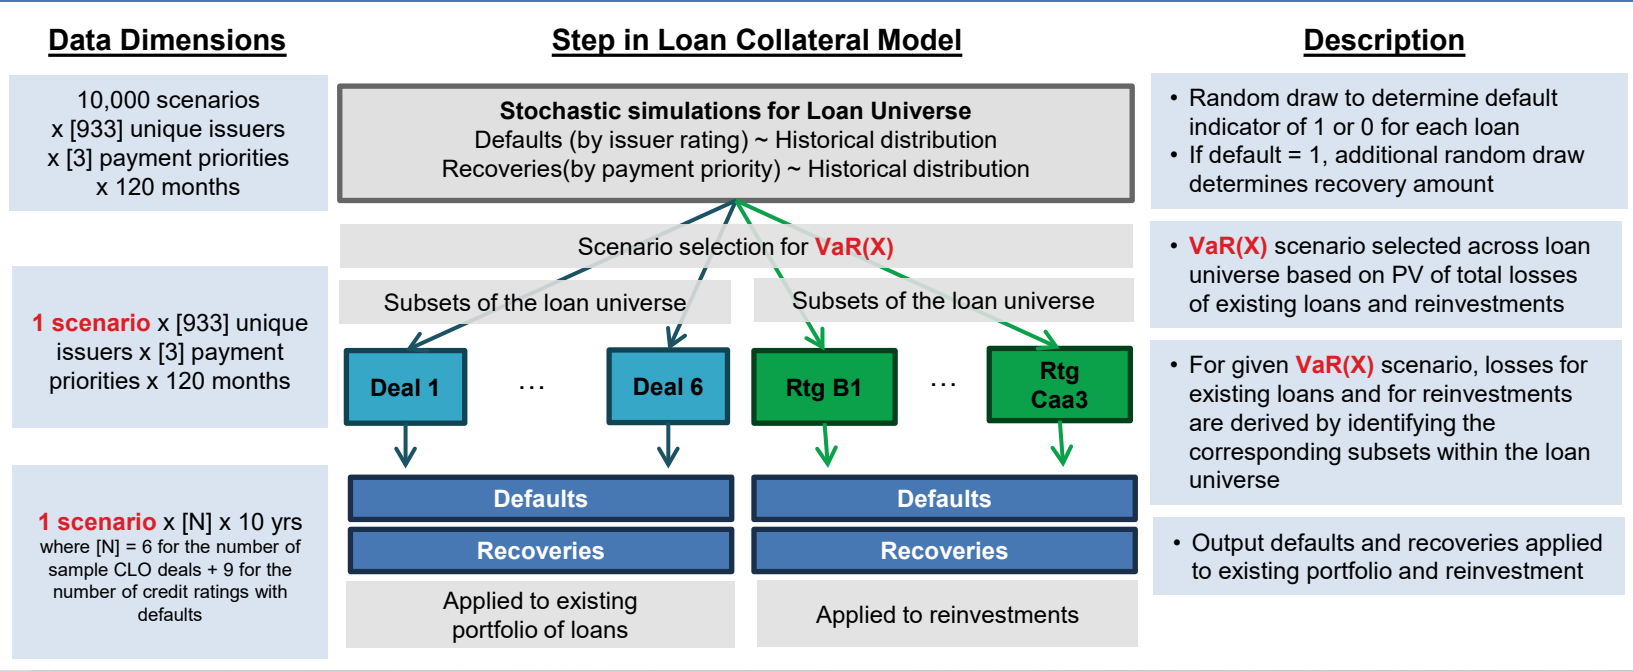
Data Dimensions

Step in Loan Collateral Model

Description

10,000 scenarios x [933] unique issuers x [3] payment priorities x 120 months

Stochastic simulations for Loan Universe
Defaults (by issuer rating) ~ Historical distribution
Recoveries(by payment priority) ~ Historical distribution

• Random draw to determine default indicator of 1 or 0 for each loan
• If default = 1, additional random draw determines recovery amount

Scenario selection for VaR(X)

• VaR(X) scenario selected across loan universe based on PV of total losses of existing loans and reinvestments

1 scenario x [933] unique issuers x [3] payment priorities x 120 months

Subsets of the loan universe

Subsets of the loan universe

Deal 1

…

Deal 6

Rtg B1

…

Rtg Caa3

• For given VaR(X) scenario, losses for existing loans and for reinvestments are derived by identifying the corresponding subsets within the loan universe

1 scenario x [N] x 10 yrs
where [N] = 6 for the number of sample CLO deals + 9 for the number of credit ratings with defaults

Defaults

Recoveries

Applied to existing portfolio of loans

Defaults

Recoveries

Applied to reinvestments

• Output defaults and recoveries applied to existing portfolio and reinvestment